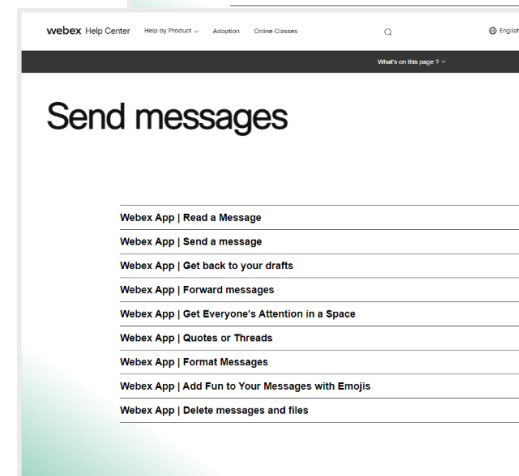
webex Help Center Help by Product ⌄ Adoption Online Classes

Englist

What's on this page ? ⌄

Send messages

Webex App | Read a Message

Webex App | Send a message

Webex App | Get back to your drafts

Webex App | Forward messages

Webex App | Get Everyone's Attention in a Space

Webex App | Quotes or Threads

Webex App | Format Messages

Webex App | Add Fun to Your Messages with Emojis

Webex App | Delete messages and files